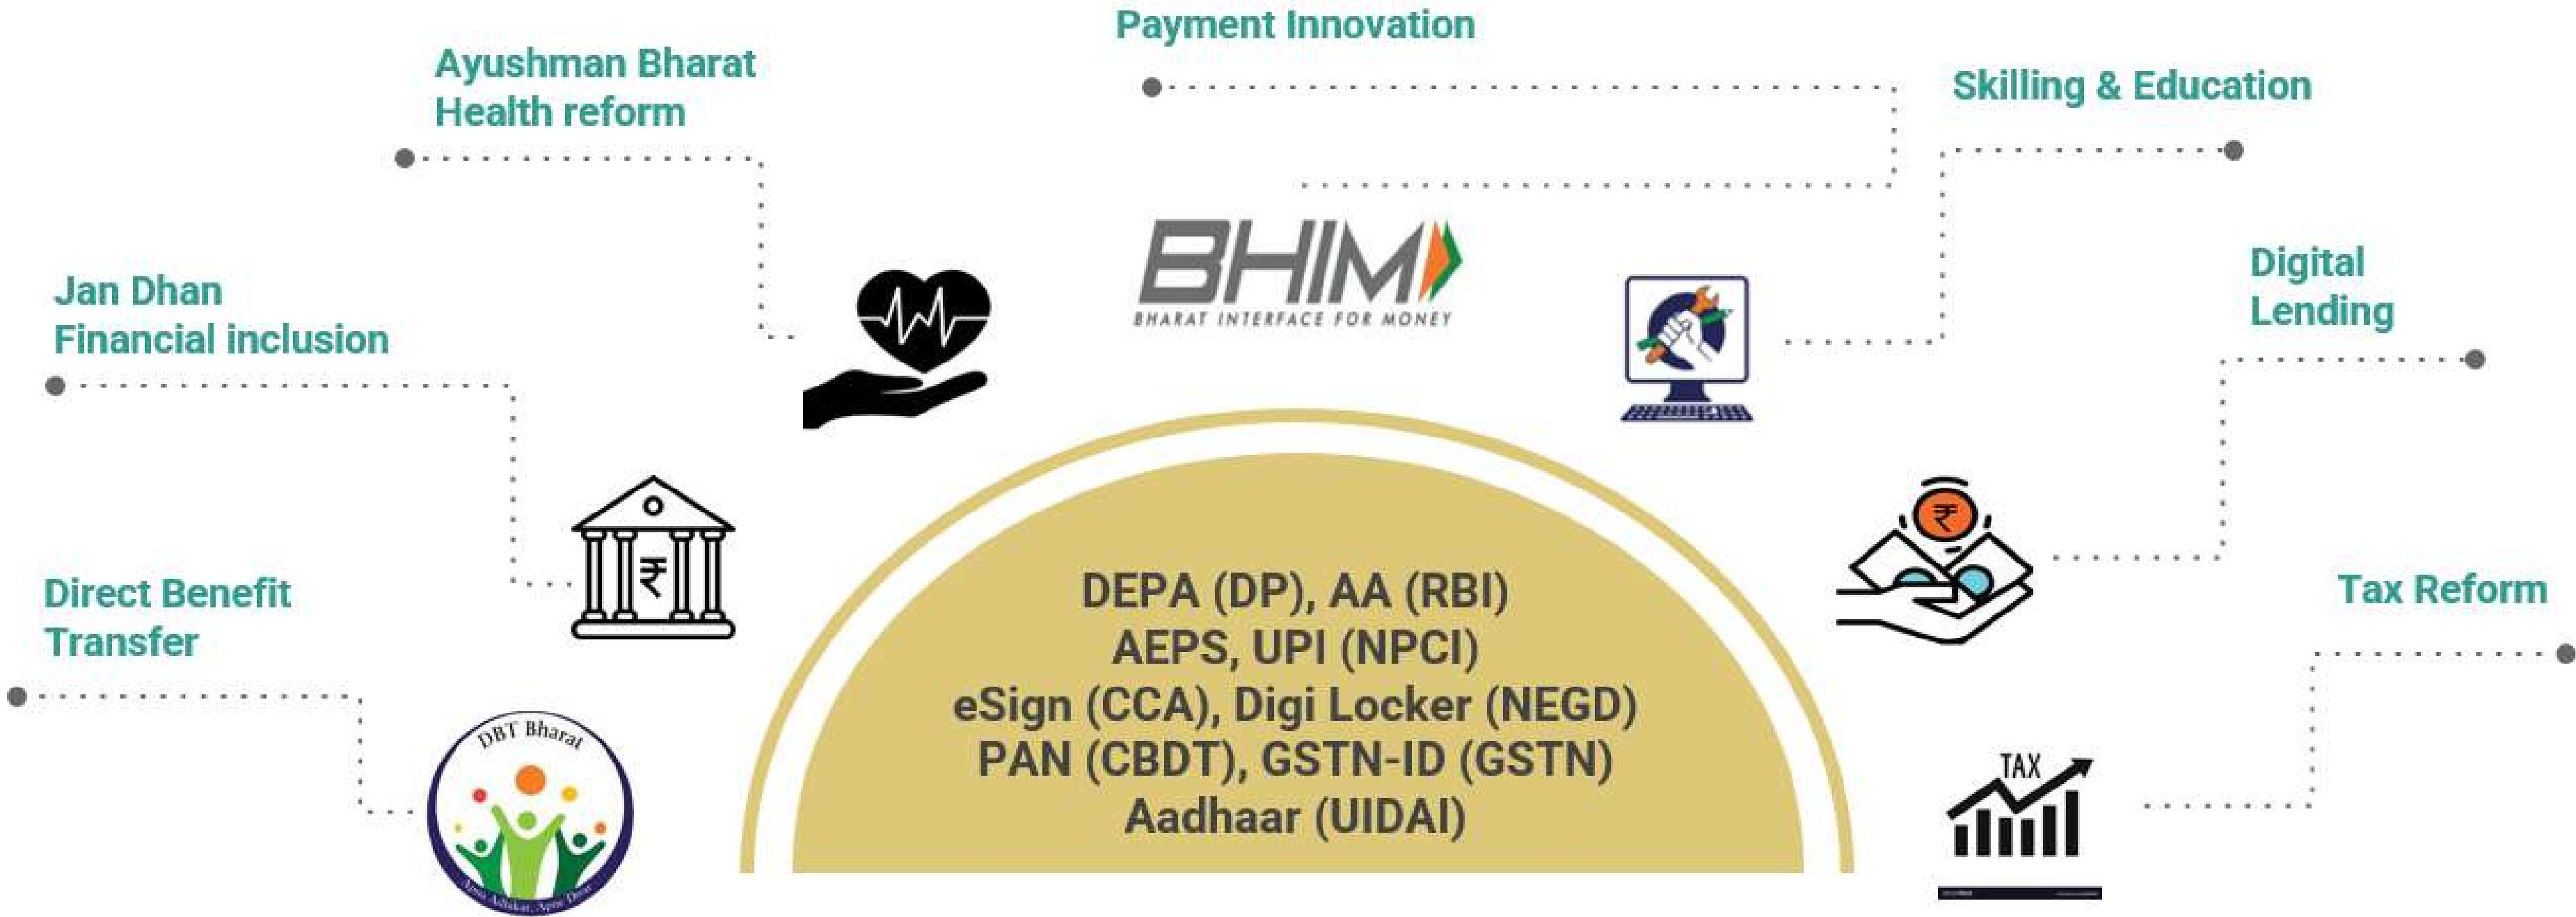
Payment Innovation

Ayushman Bharat
Health reform

Skilling & Education

Jan Dhan
Financial inclusion

BHIM
BHARAT INTERFACE FOR MONEY

Digital
Lending

Direct Benefit
Transfer

Tax Reform

DEPA (DP), AA (RBI)
AEPS, UPI (NPCI)
eSign (CCA), Digi Locker (NEGD)
PAN (CBDT), GSTN-ID (GSTN)
Aadhaar (UIDAI)

DBT Bharat
Apna Adhikar, Apne Dwar

TAX